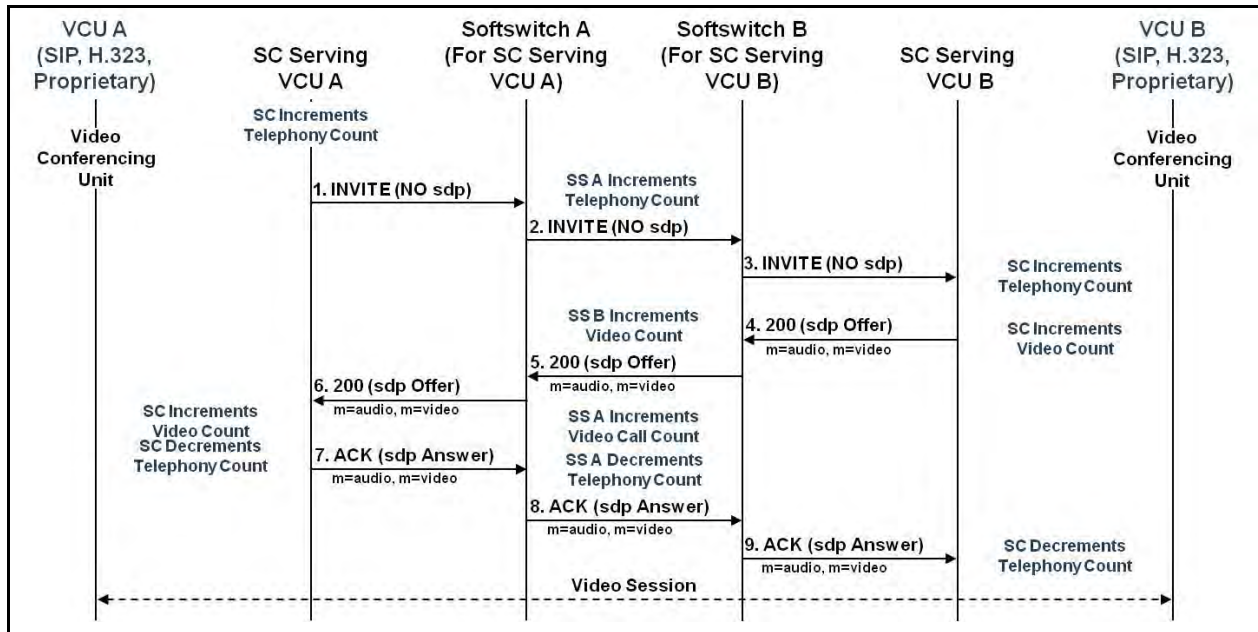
VCU A (SIP, H.323, Proprietary)

SC Serving VCU A

Softswitch A (For SC Serving VCU A)

Softswitch B (For SC Serving VCU B)

SC Serving VCU B

VCU B (SIP, H.323, Proprietary)

Video Conferencing Unit

SC Increments Telephony Count

Video Conferencing Unit

1. INVITE (NO sdp)

SS A Increments Telephony Count

2. INVITE (NO sdp)

3. INVITE (NO sdp)

SC Increments Telephony Count

SS B Increments Video Count

4. 200 (sdp Offer)
m=audio, m=video

SC Increments Video Count

5. 200 (sdp Offer)
m=audio, m=video

6. 200 (sdp Offer)
m=audio, m=video

SC Increments Video Count
SC Decrements Telephony Count

SS A Increments Video Call Count

7. ACK (sdp Answer)
m=audio, m=video

SS A Decrements Telephony Count

8. ACK (sdp Answer)
m=audio, m=video

9. ACK (sdp Answer)
m=audio, m=video

SC Decrements Telephony Count

Video Session